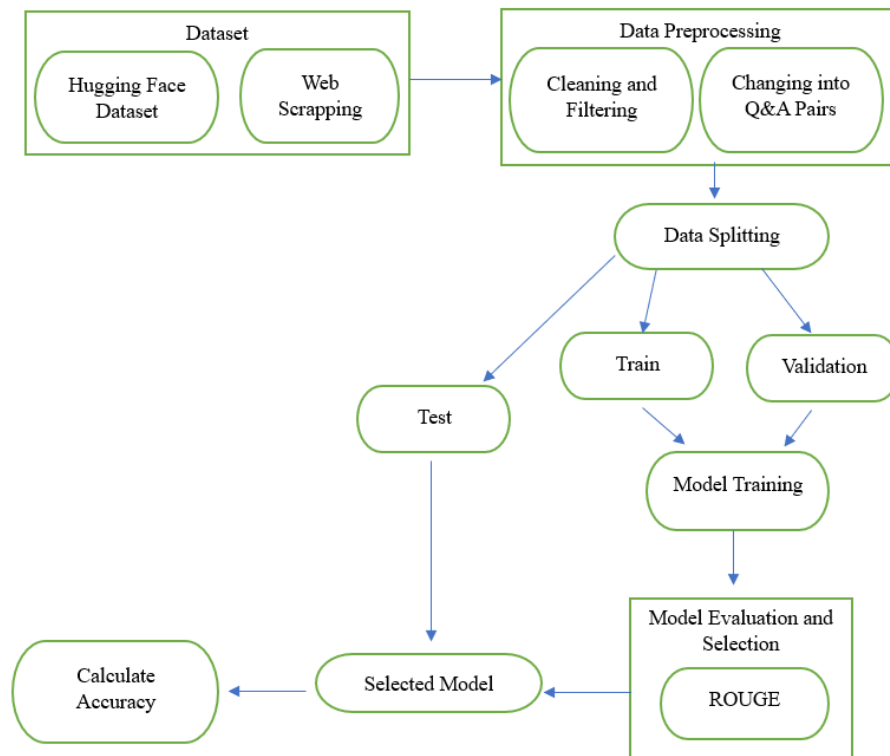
Dataset

Hugging Face Dataset

Web Scrapping

Data Preprocessing

Cleaning and Filtering

Changing into Q&A Pairs

Data Splitting

Train

Validation

Test

Model Training

Model Evaluation and Selection

ROUGE

Selected Model

Calculate Accuracy